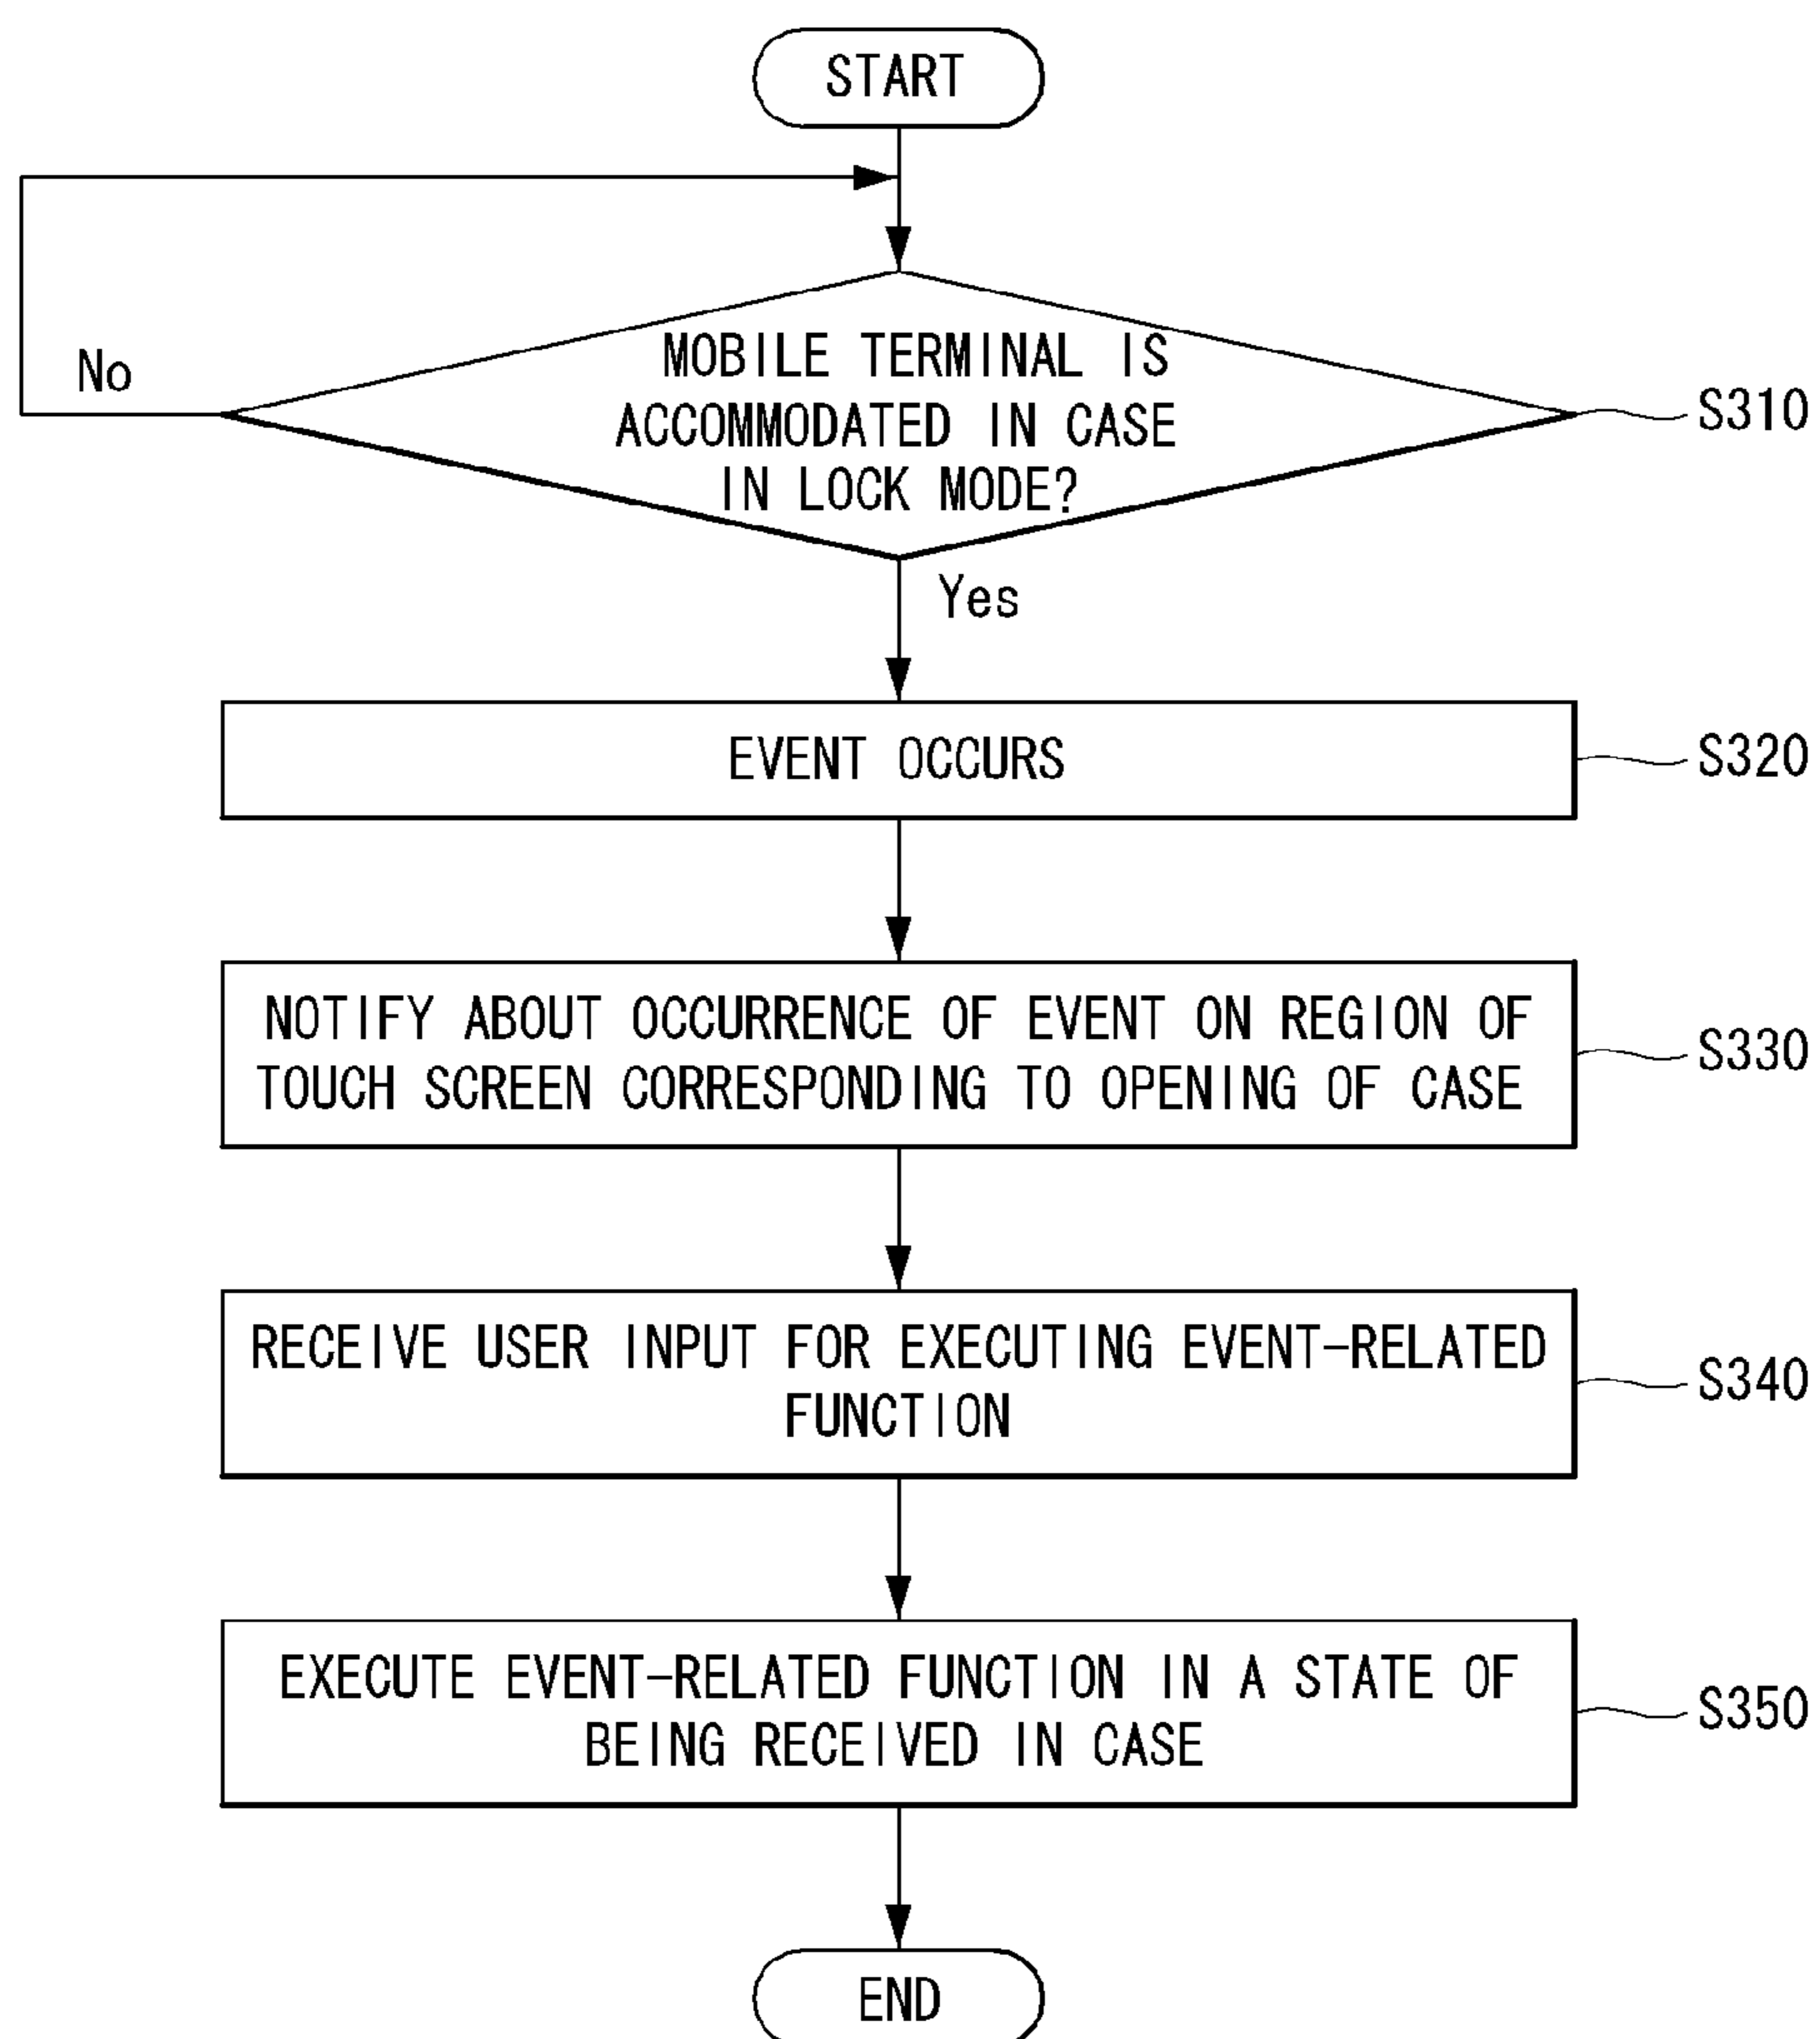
START

No

MOBILE TERMINAL IS ACCOMMODATED IN CASE IN LOCK MODE?

S310

Yes

EVENT OCCURS

S320

NOTIFY ABOUT OCCURRENCE OF EVENT ON REGION OF TOUCH SCREEN CORRESPONDING TO OPENING OF CASE

S330

RECEIVE USER INPUT FOR EXECUTING EVENT-RELATED FUNCTION

S340

EXECUTE EVENT-RELATED FUNCTION IN A STATE OF BEING RECEIVED IN CASE

S350

END